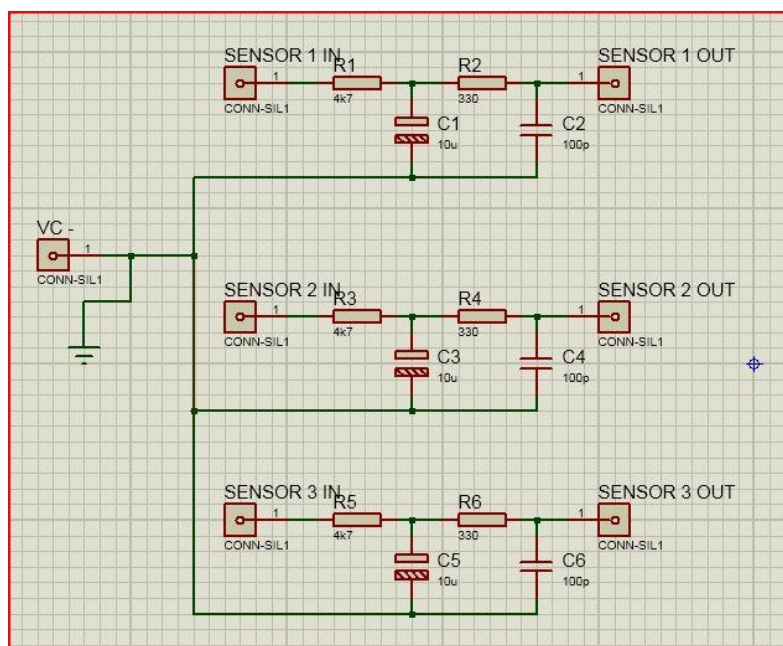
SENSOR 1 IN
1
CONN-SIL1
R1
4k7
R2
330
C1
10u
C2
100p
1
SENSOR 1 OUT
CONN-SIL1

VC -
1
CONN-SIL1

SENSOR 2 IN
1
CONN-SIL1
R3
4k7
R4
330
C3
10u
C4
100p
1
SENSOR 2 OUT
CONN-SIL1

SENSOR 3 IN
1
CONN-SIL1
R5
4k7
R6
330
C5
10u
C6
100p
1
SENSOR 3 OUT
CONN-SIL1